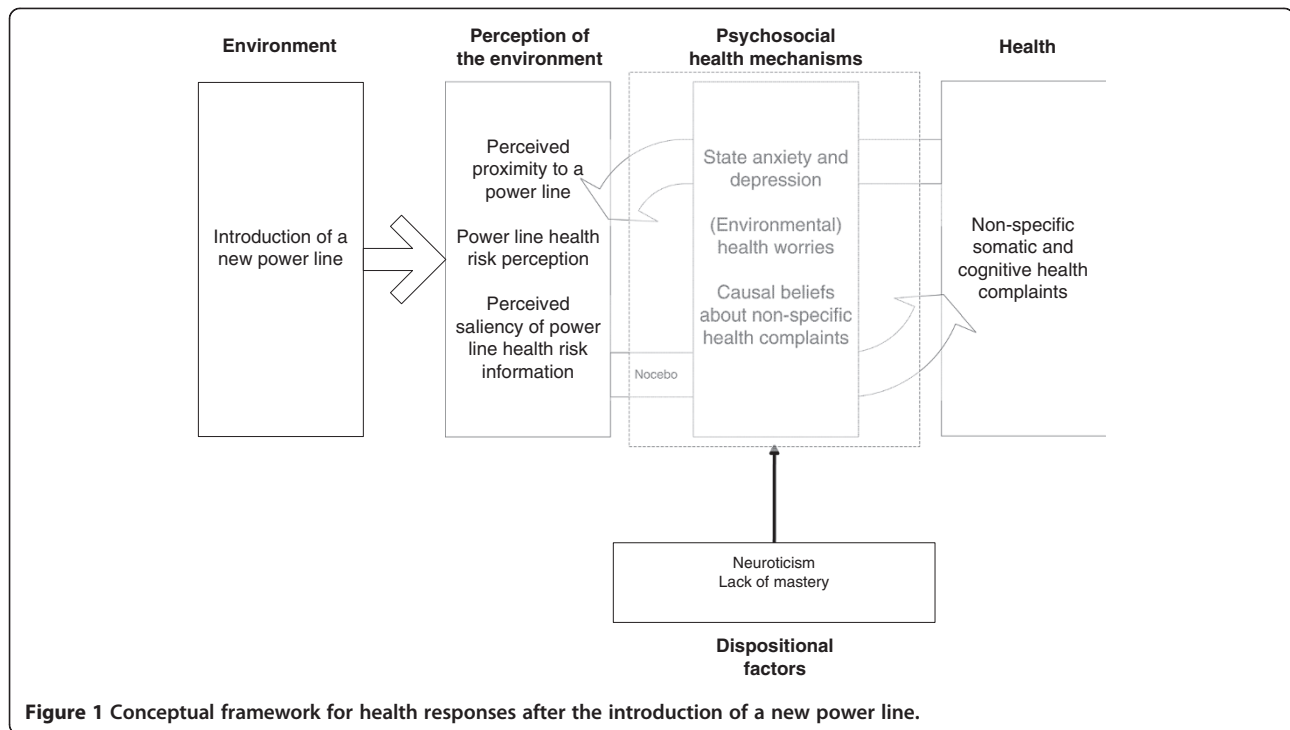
Environment

Introduction of a new power line

Perception of the environment

Perceived proximity to a power line

Power line health risk perception

Perceived saliency of power line health risk information

Psychosocial health mechanisms

State anxiety and depression

(Environmental) health worries

Causal beliefs about non-specific health complaints

Nocebo

Health

Non-specific somatic and cognitive health complaints

Neuroticism
Lack of mastery

Dispositional factors

**Figure 1 Conceptual framework for health responses after the introduction of a new power line.**